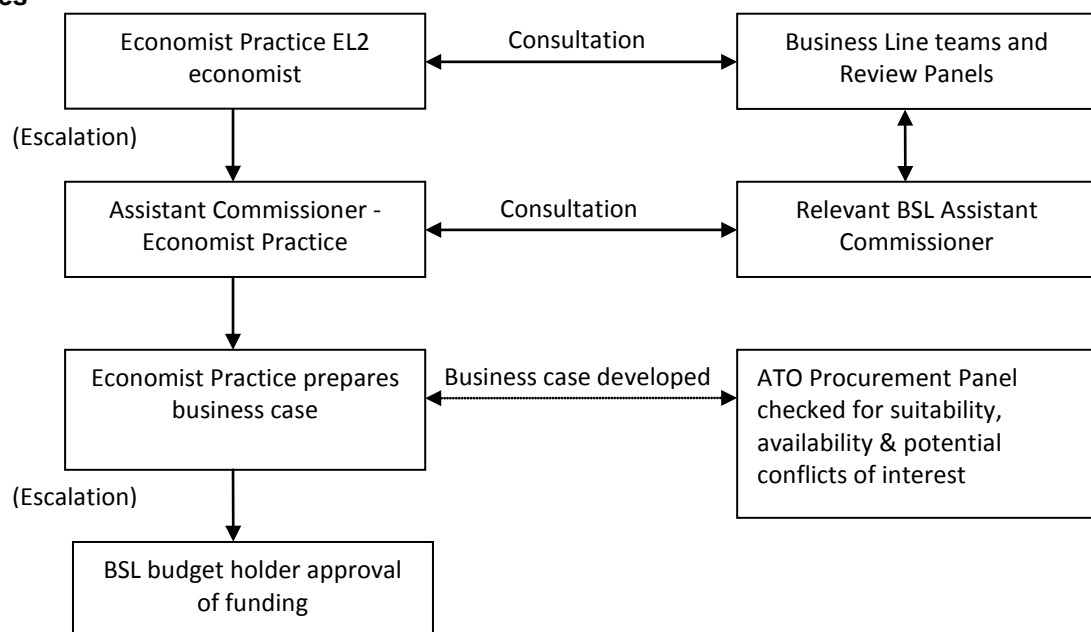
es

Economist Practice EL2 economist

Consultation

Business Line teams and Review Panels

(Escalation)

Assistant Commissioner - Economist Practice

Consultation

Relevant BSL Assistant Commissioner

Economist Practice prepares business case

Business case developed

ATO Procurement Panel checked for suitability, availability & potential conflicts of interest

(Escalation)

BSL budget holder approval of funding